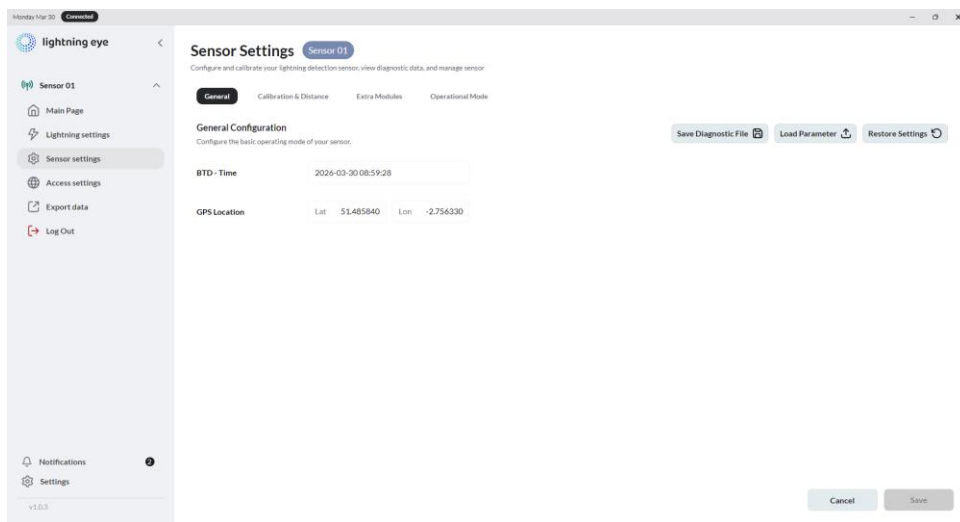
Monday Mar 30 Connected

lightning eye

Sensor 01

Main Page

Lightning settings

Sensor settings

Access settings

Export data

Log Out

Notifications 2

Settings

v1.0.3

Sensor Settings Sensor 01

Configure and calibrate your lightning detection sensor, view diagnostic data, and manage sensor

General Calibration & Distance Extra Modules Operational Mode

General Configuration

Configure the basic operating mode of your sensor.

Save Diagnostic File Load Parameter Restore Settings

BTD - Time 2026-03-30 08:59:28

GPS Location Lat 51.485840 Lon -2.756330

Cancel Save